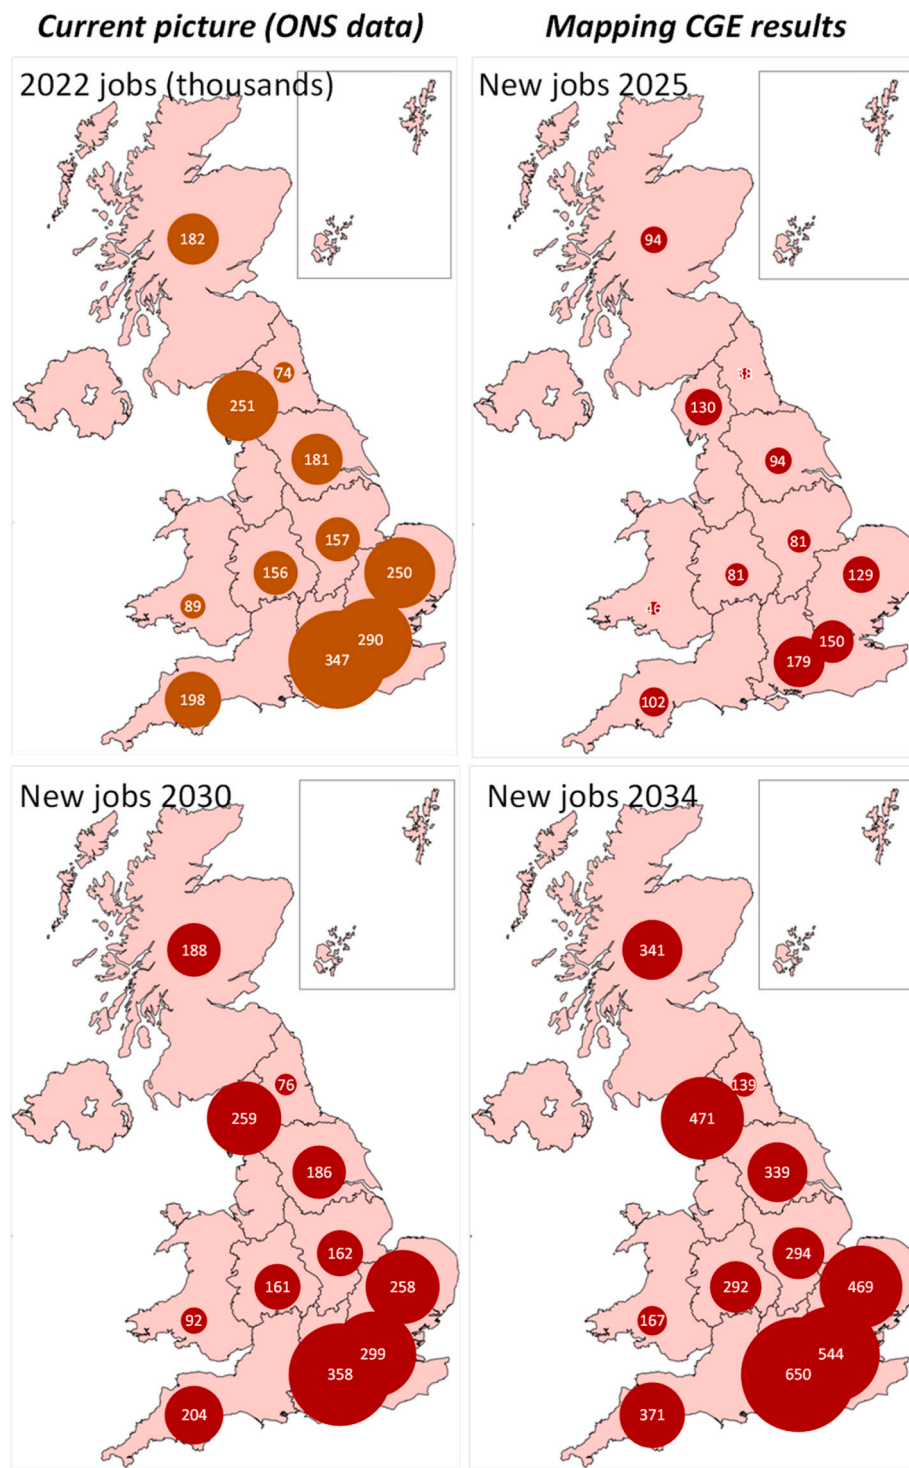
Current picture (ONS data)

Mapping CGE results

2022 jobs (thousands)

182
74
251
181
157
156
250
89
290
347
198

New jobs 2025

94
38
130
94
81
81
129
46
150
179
102

New jobs 2030

188
76
259
186
162
161
258
92
299
358
204

New jobs 2034

341
139
471
339
294
292
469
167
544
650
371